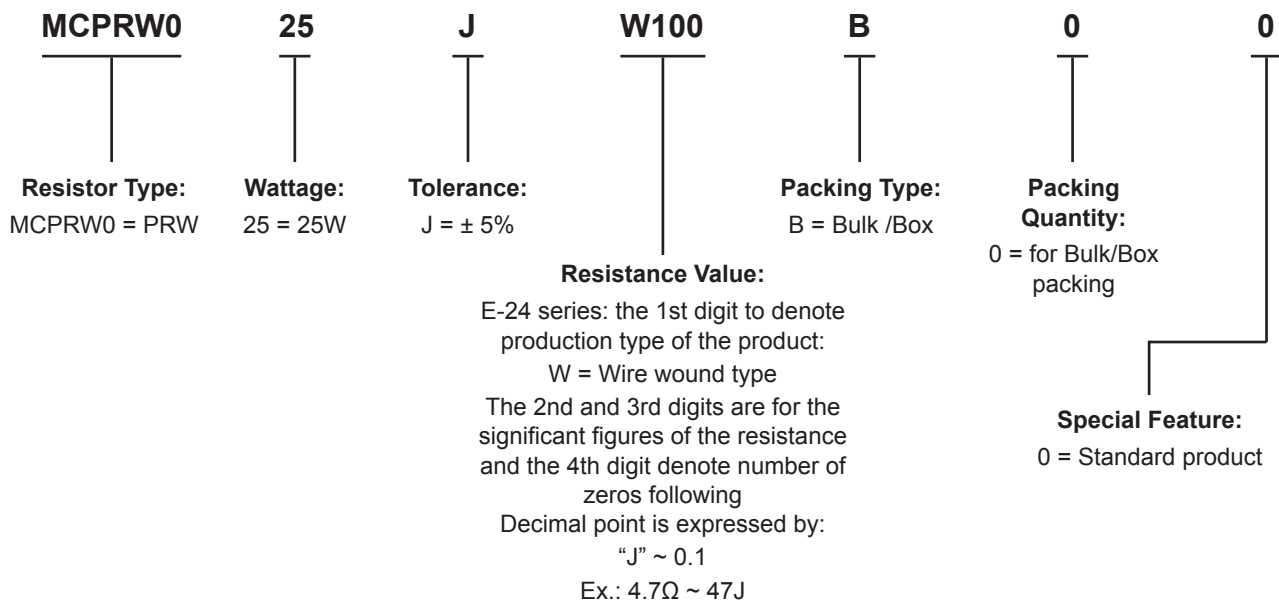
MCPRW0 25 J W100 B 0 0

Resistor Type:
MCPRW0 = PRW

Wattage:
25 = 25W

Tolerance:
J = ± 5%

Resistance Value:
E-24 series: the 1st digit to denote production type of the product:
W = Wire wound type
The 2nd and 3rd digits are for the significant figures of the resistance and the 4th digit denote number of zeros following
Decimal point is expressed by:
"J" ~ 0.1
Ex.: 4.7Ω ~ 47J

Packing Type:
B = Bulk /Box

Packing Quantity:
0 = for Bulk/Box packing

Special Feature:
0 = Standard product